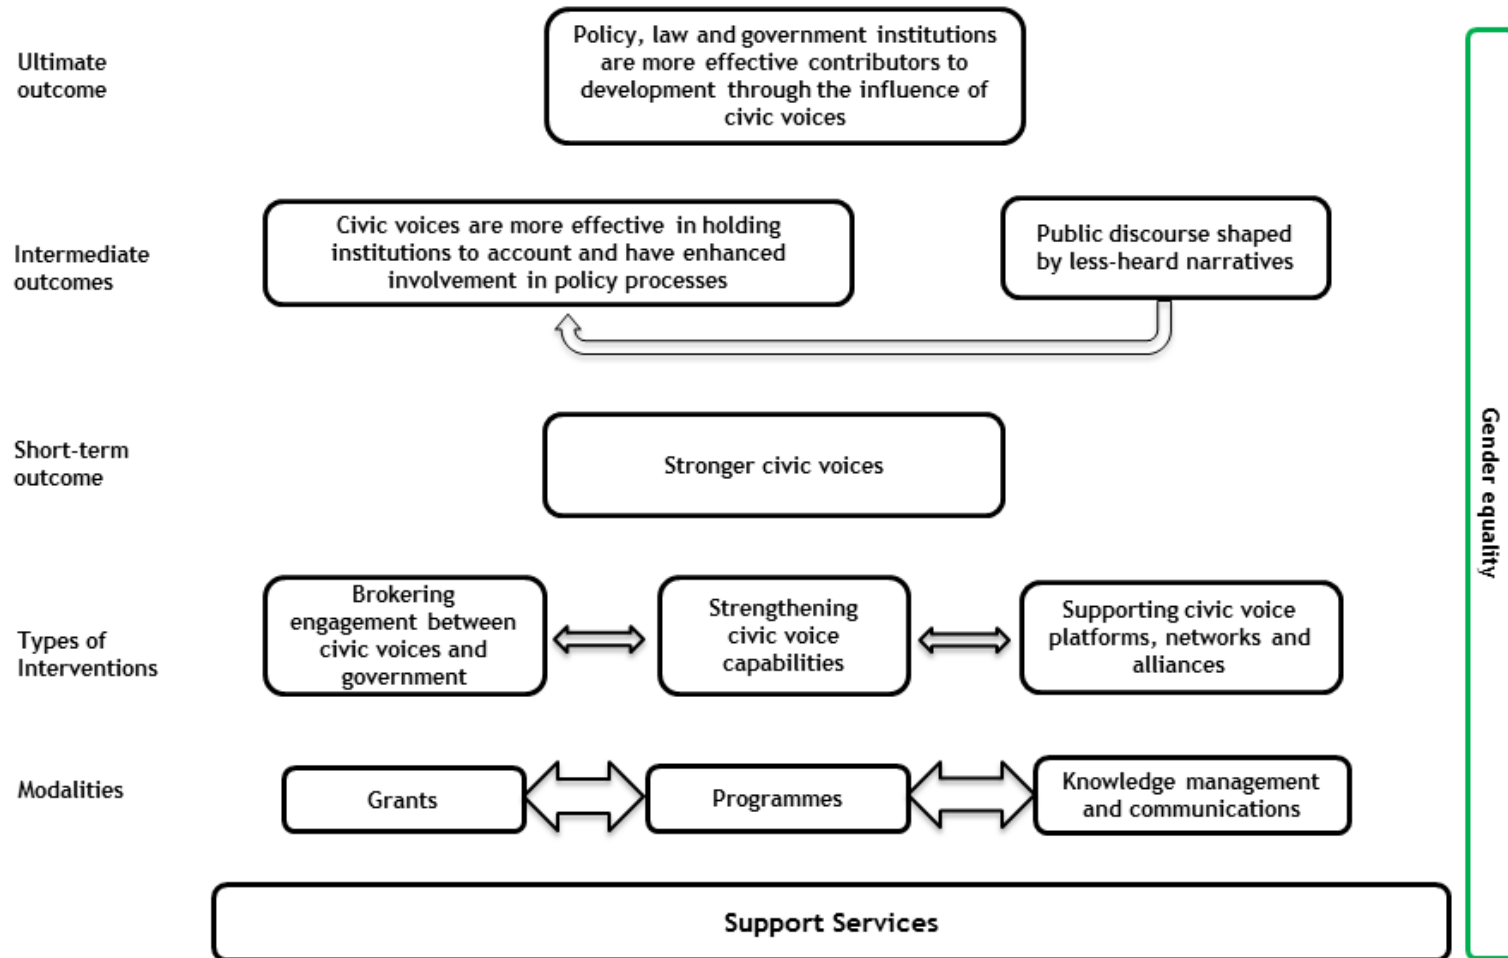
Ultimate outcome

Policy, law and government institutions are more effective contributors to development through the influence of civic voices

Intermediate outcomes

Civic voices are more effective in holding institutions to account and have enhanced involvement in policy processes

Public discourse shaped by less-heard narratives

Short-term outcome

Stronger civic voices

Types of Interventions

Brokering engagement between civic voices and government

Strengthening civic voice capabilities

Supporting civic voice platforms, networks and alliances

Modalities

Grants

Programmes

Knowledge management and communications

Support Services

Gender equality